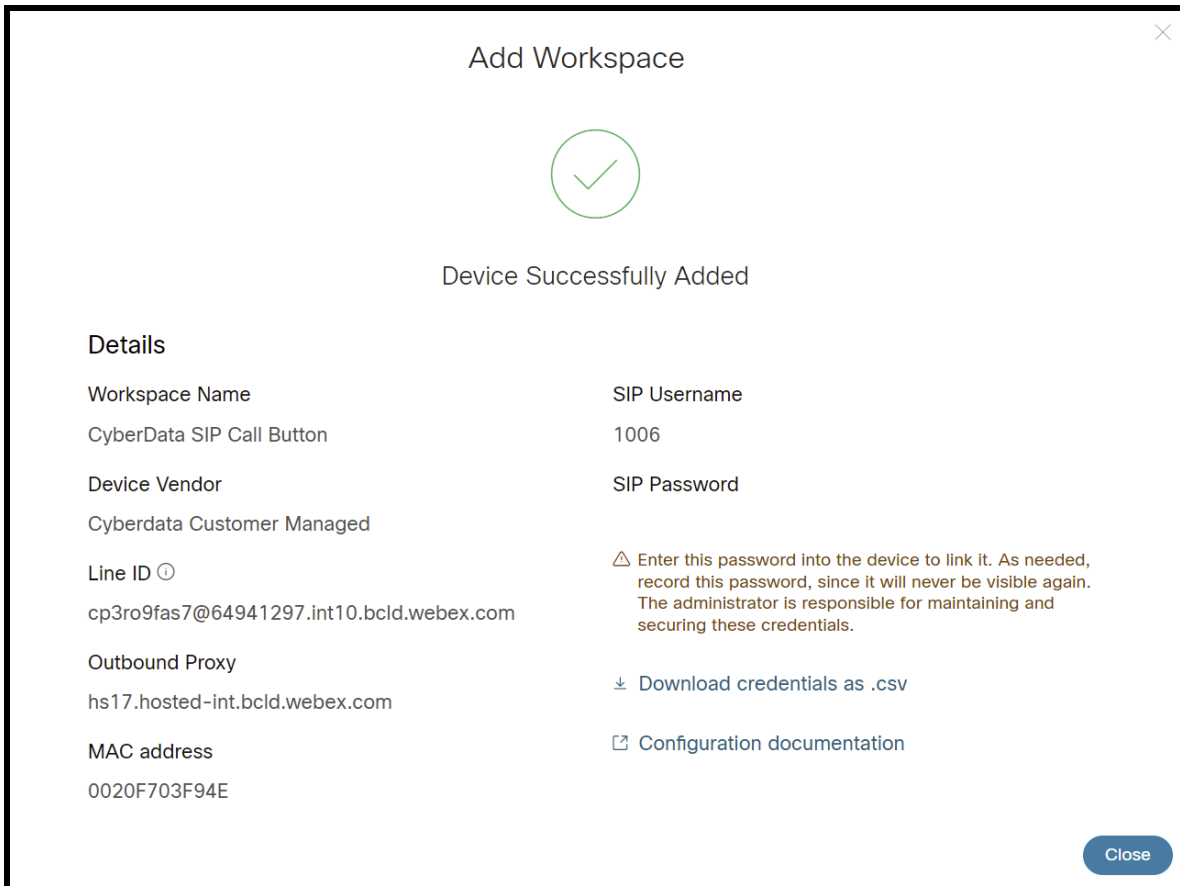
Add Workspace

Device Successfully Added

Details

Workspace Name
CyberData SIP Call Button

Device Vendor
Cyberdata Customer Managed

Line ID
cp3ro9fas7@64941297.int10.bcld.webex.com

Outbound Proxy
hs17.hosted-int.bcld.webex.com

MAC address
0020F703F94E

SIP Username
1006

SIP Password

Enter this password into the device to link it. As needed, record this password, since it will never be visible again. The administrator is responsible for maintaining and securing these credentials.

Download credentials as .csv

Configuration documentation

Close